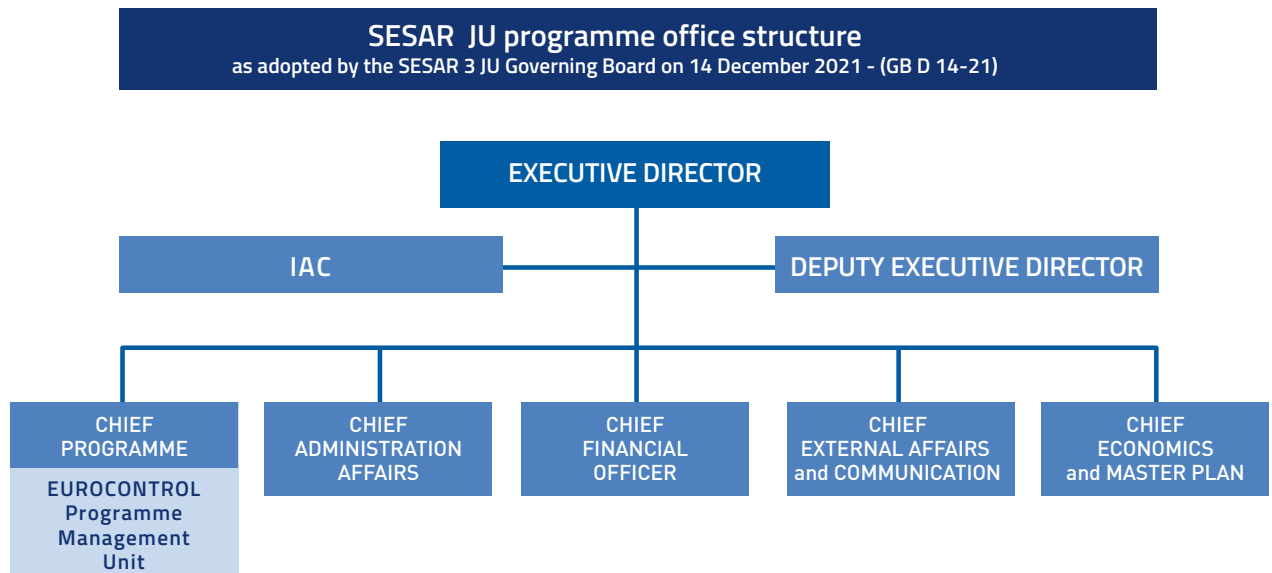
SESAR JU programme office structure
as adopted by the SESAR 3 JU Governing Board on 14 December 2021 - (GB D 14-21)

EXECUTIVE DIRECTOR

IAC

DEPUTY EXECUTIVE DIRECTOR

CHIEF PROGRAMME

EUROCONTROL Programme Management Unit

CHIEF ADMINISTRATION AFFAIRS

CHIEF FINANCIAL OFFICER

CHIEF EXTERNAL AFFAIRS and COMMUNICATION

CHIEF ECONOMICS and MASTER PLAN